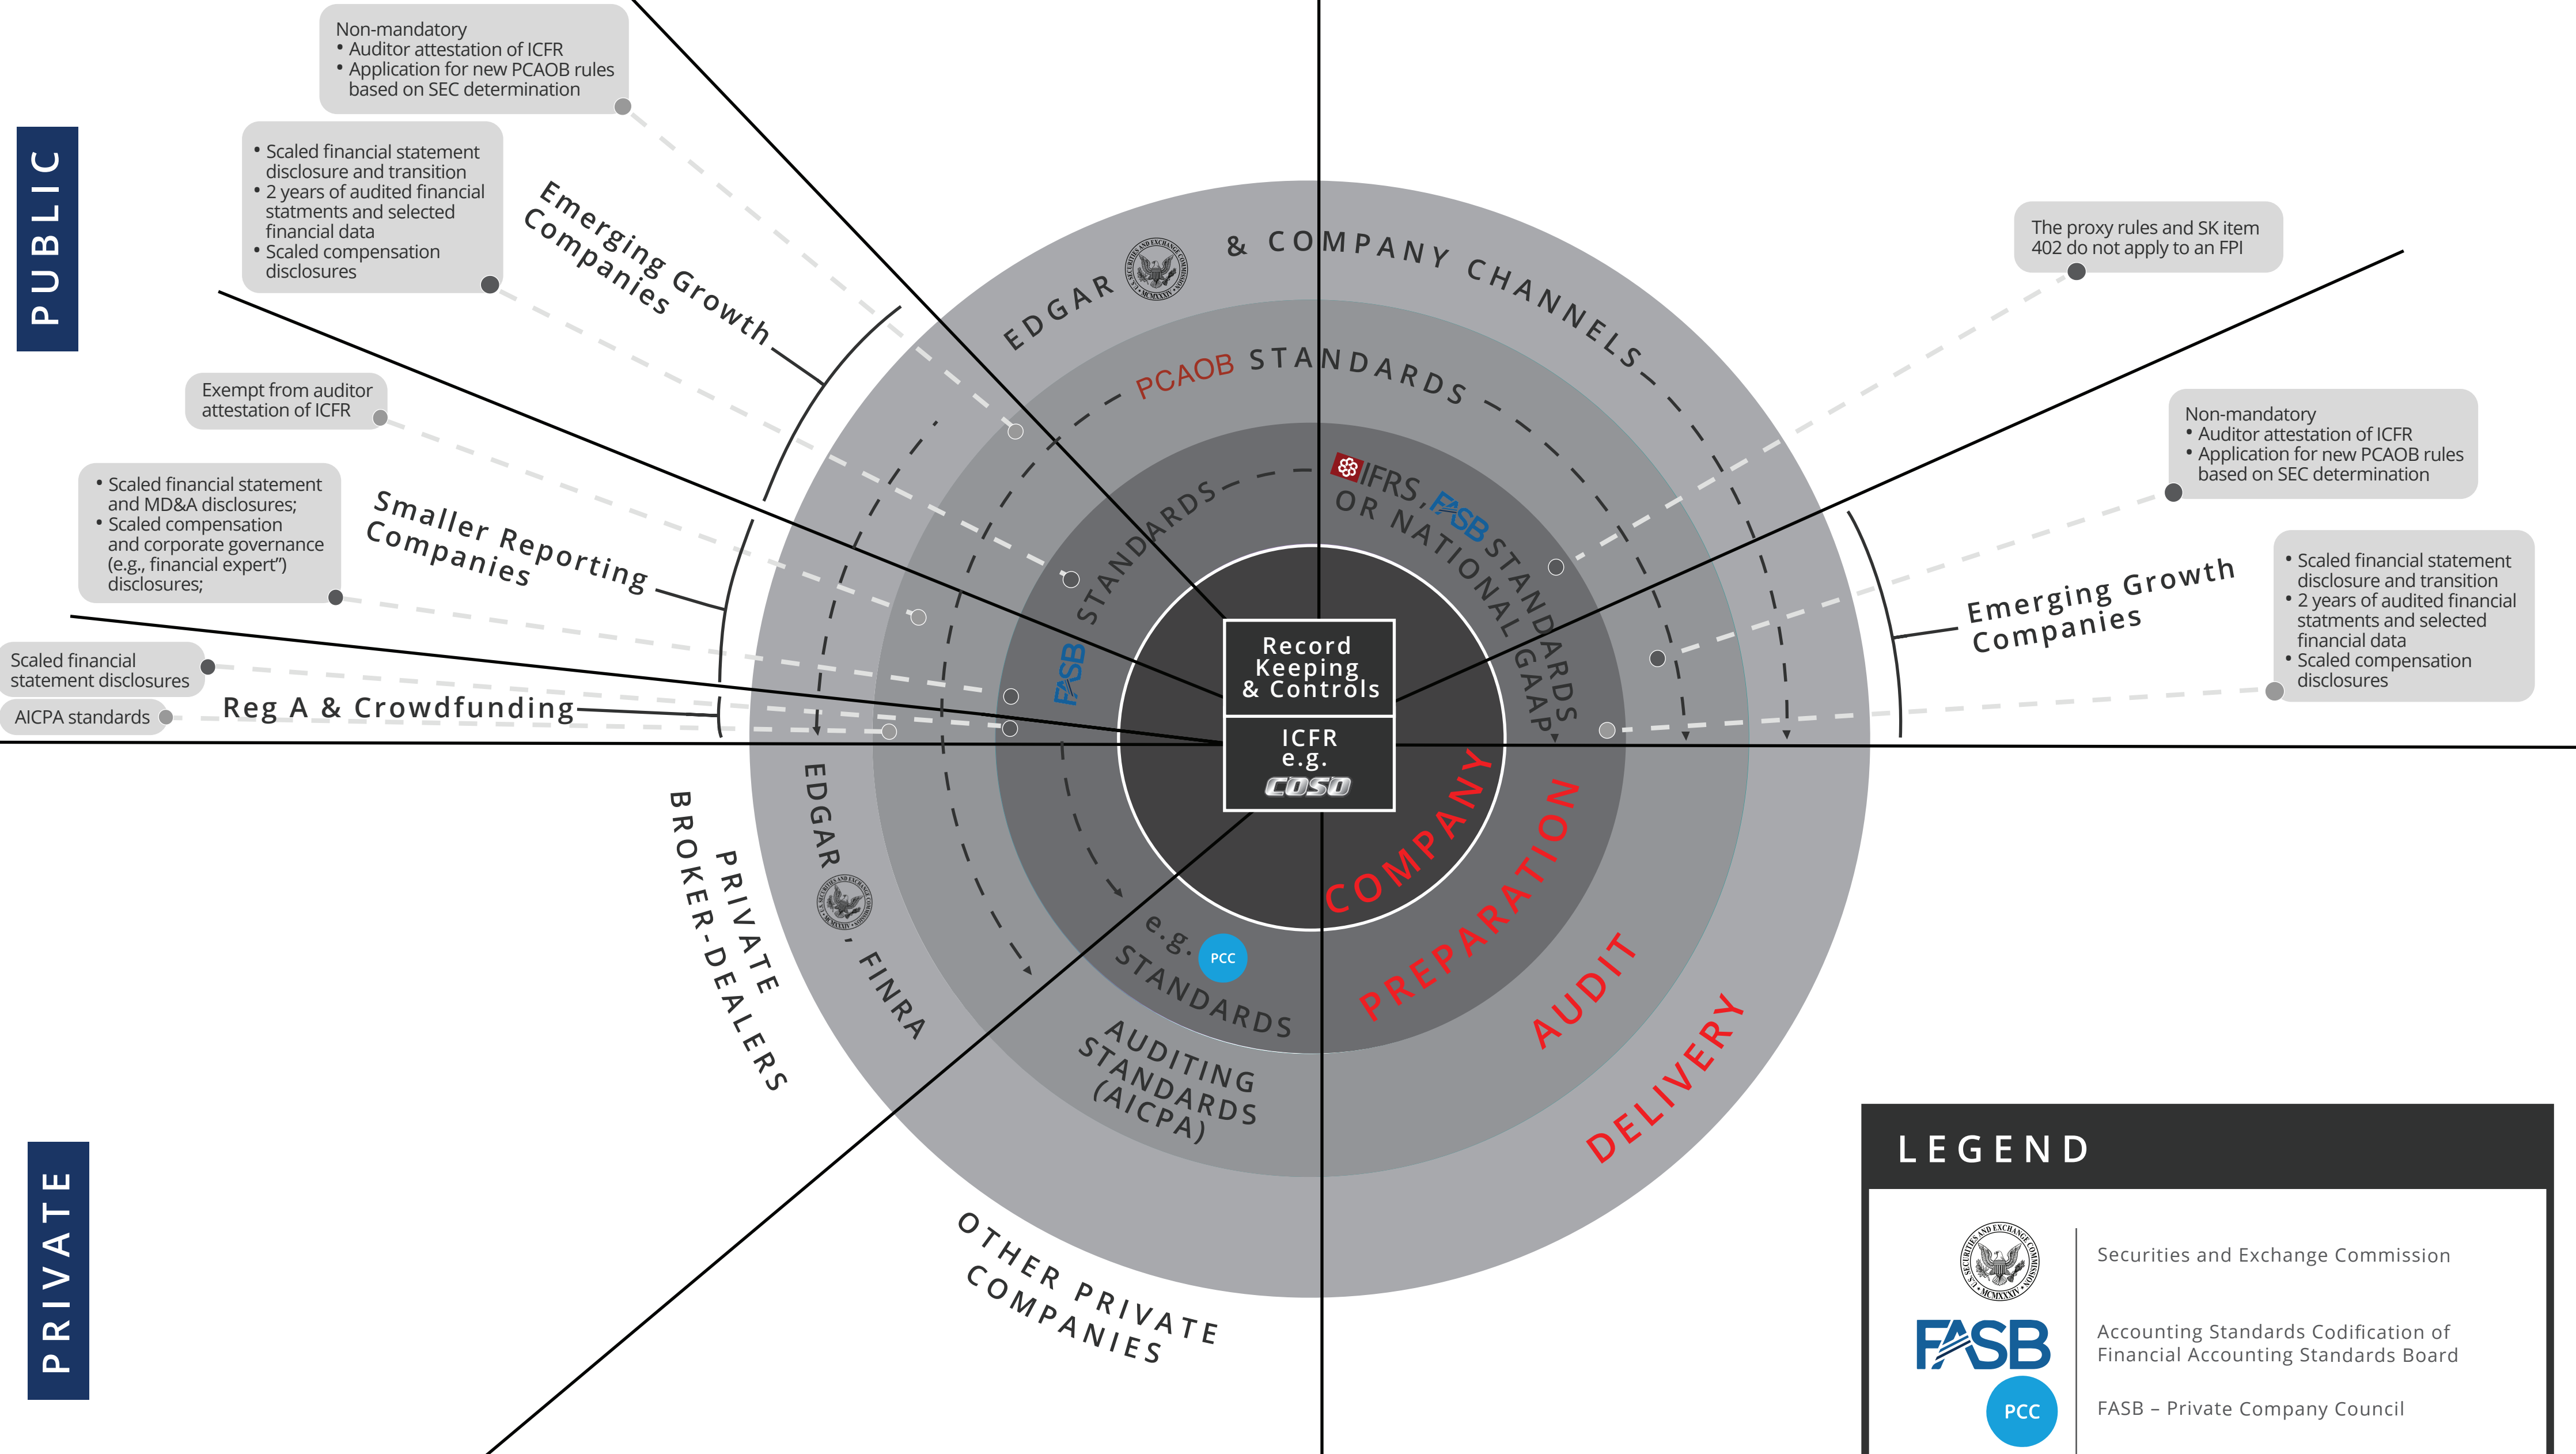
PUBLIC

Non-mandatory
• Auditor attestation of ICFR
• Application for new PCAOB rules based on SEC determination

• Scaled financial statement disclosure and transition
• 2 years of audited financial statments and selected financial data
• Scaled compensation disclosures

Emerging Growth Companies

Exempt from auditor attestation of ICFR

• Scaled financial statement and MD&A disclosures;
• Scaled compensation and corporate governance (e.g., financial expert") disclosures;

Smaller Reporting Companies

Scaled financial statement disclosures

AICPA standards

Reg A & Crowdfunding

EDGAR & COMPANY CHANNELS

PCAOB STANDARDS

FASB STANDARDS

IFRS, FASB STANDARDS OR NATIONAL GAAP

Record Keeping & Controls

ICFR e.g. COSO

The proxy rules and SK item 402 do not apply to an FPI

Non-mandatory
• Auditor attestation of ICFR
• Application for new PCAOB rules based on SEC determination

Emerging Growth Companies

• Scaled financial statement disclosure and transition
• 2 years of audited financial statments and selected financial data
• Scaled compensation disclosures

COMPANY PREPARATION

AUDIT

DELIVERY

e.g. PCC STANDARDS

AUDITING STANDARDS (AICPA)

EDGAR, FINRA

PRIVATE BROKER-DEALERS

OTHER PRIVATE COMPANIES

PRIVATE

LEGEND

Securities and Exchange Commission

FASB

Accounting Standards Codification of Financial Accounting Standards Board

PCC

FASB – Private Company Council